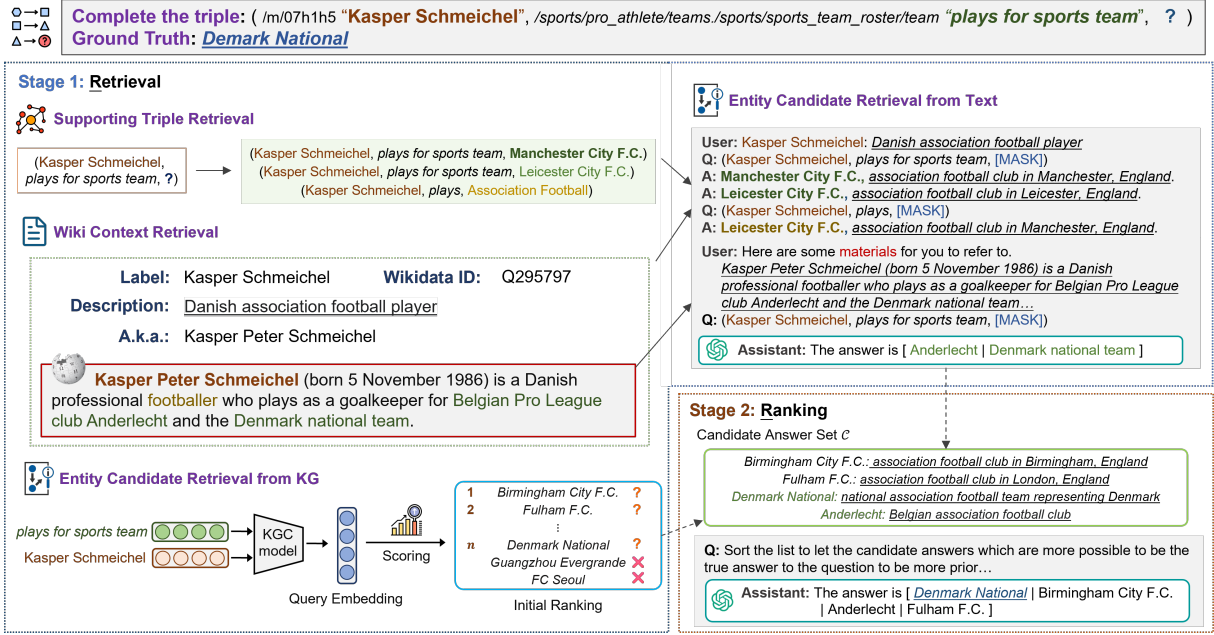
Complete the triple: ( /m/07h1h5 "Kasper Schmeichel", /sports/pro_athlete/teams./sports/sports_team_roster/team "plays for sports team", ? )
Ground Truth: Demark National

Stage 1: Retrieval

Supporting Triple Retrieval

(Kasper Schmeichel, plays for sports team, ?)

(Kasper Schmeichel, plays for sports team, Manchester City F.C.)
(Kasper Schmeichel, plays for sports team, Leicester City F.C.)
(Kasper Schmeichel, plays, Association Football)

Wiki Context Retrieval

Label: Kasper Schmeichel Wikidata ID: Q295797
Description: Danish association football player
A.k.a.: Kasper Peter Schmeichel

Kasper Peter Schmeichel (born 5 November 1986) is a Danish professional footballer who plays as a goalkeeper for Belgian Pro League club Anderlecht and the Denmark national team.

Entity Candidate Retrieval from KG

plays for sports team
Kasper Schmeichel
KGC model
Query Embedding
Scoring

| 1 | Birmingham City F.C. | ? |
|---|---|---|
| 2 | Fulham F.C. | ? |
| | ⋮ | |
| $n$ | Denmark National | ? |
| | Guangzhou Evergrande | ✕ |
| | FC Seoul | ✕ |

Initial Ranking

Entity Candidate Retrieval from Text

User: Kasper Schmeichel: Danish association football player
Q: (Kasper Schmeichel, plays for sports team, [MASK])
A: Manchester City F.C., association football club in Manchester, England.
A: Leicester City F.C., association football club in Leicester, England.
Q: (Kasper Schmeichel, plays, [MASK])
A: Leicester City F.C., association football club in Manchester, England.
User: Here are some materials for you to refer to.
Kasper Peter Schmeichel (born 5 November 1986) is a Danish professional footballer who plays as a goalkeeper for Belgian Pro League club Anderlecht and the Denmark national team…
Q: (Kasper Schmeichel, plays for sports team, [MASK])
Assistant: The answer is [ Anderlecht | Denmark national team ]

Stage 2: Ranking

Candidate Answer Set $\mathcal{C}$

Birmingham City F.C.: association football club in Birmingham, England
Fulham F.C.: association football club in London, England
Denmark National: national association football team representing Denmark
Anderlecht: Belgian association football club

Q: Sort the list to let the candidate answers which are more possible to be the true answer to the question to be more prior…

Assistant: The answer is [ Denmark National | Birmingham City F.C. | Anderlecht | Fulham F.C. ]